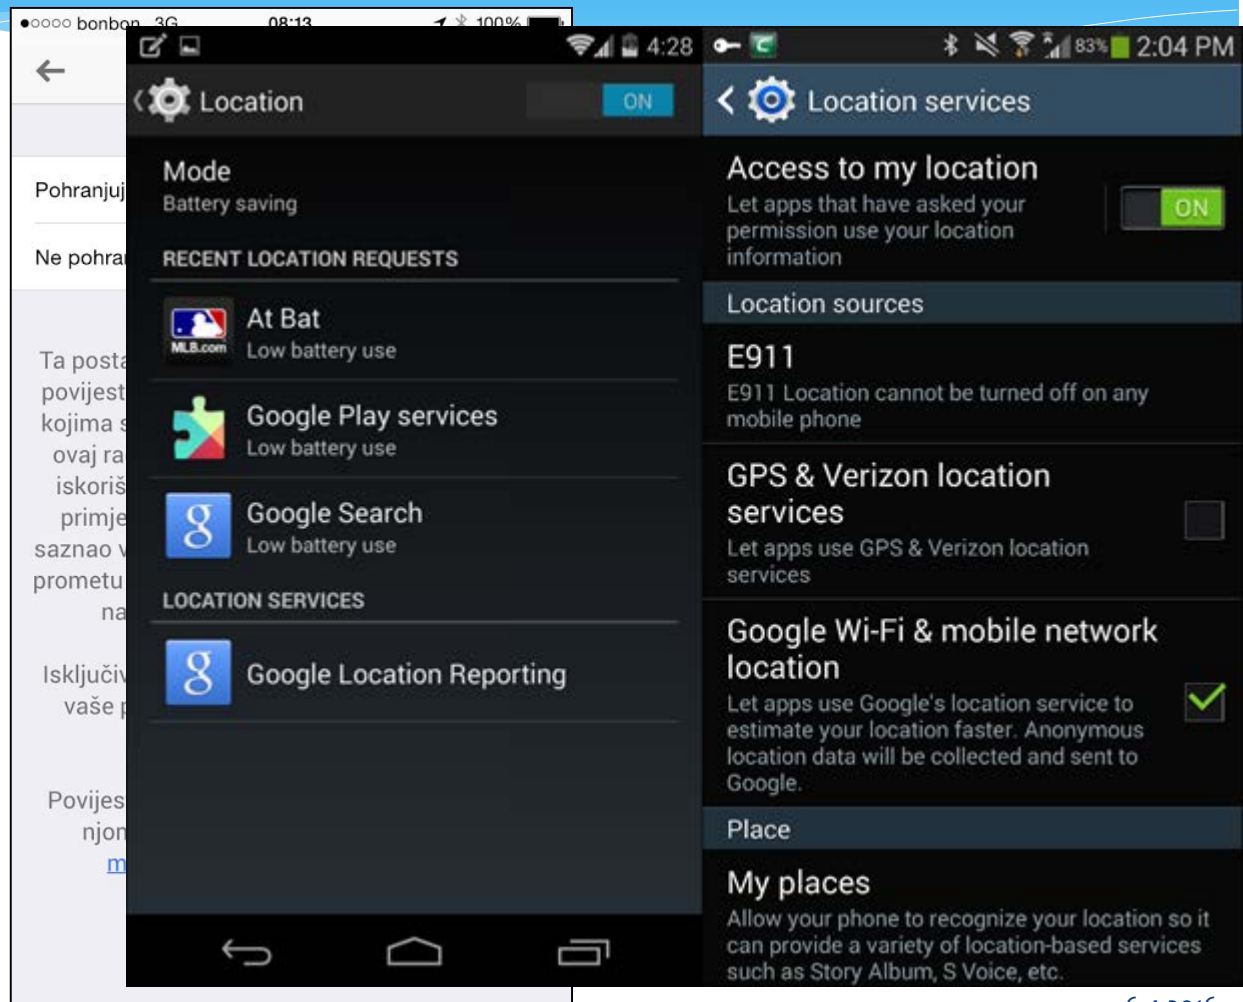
●○○○○ bonbon 3G 08:13 100%

Pohranjuj

Ne pohra

Ta posta povijest kojima s ovaj ra iskoriš primje saznao v prometu na

Isključiv vaše p

Povijes njon m

4:28

Location ON

Mode
Battery saving

RECENT LOCATION REQUESTS

MLB.com

At Bat
Low battery use

Google Play services
Low battery use

Google Search
Low battery use

LOCATION SERVICES

Google Location Reporting

83% 2:04 PM

Location services

Access to my location
Let apps that have asked your permission use your location information

ON

Location sources

E911
E911 Location cannot be turned off on any mobile phone

GPS & Verizon location services
Let apps use GPS & Verizon location services

Google Wi-Fi & mobile network location
Let apps use Google's location service to estimate your location faster. Anonymous location data will be collected and sent to Google.

Place

My places
Allow your phone to recognize your location so it can provide a variety of location-based services such as Story Album, S Voice, etc.

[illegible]